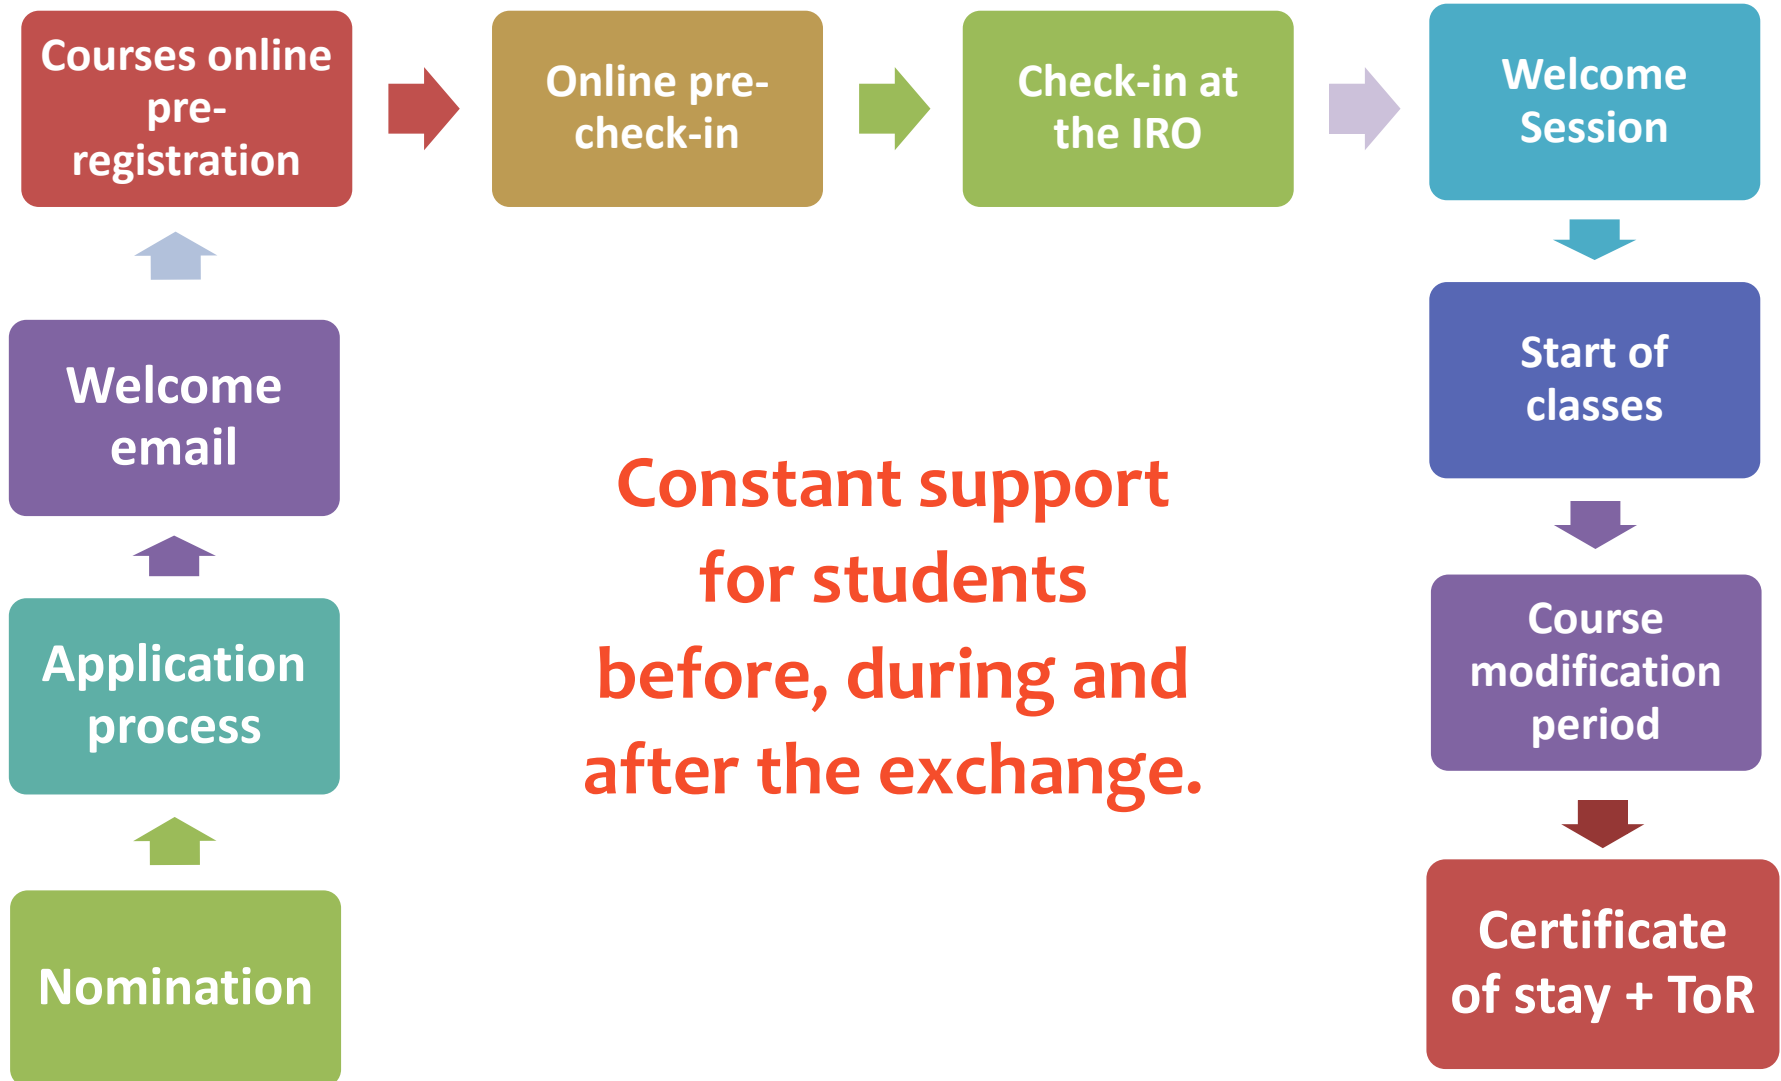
Nomination

Application process

Welcome email

Courses online pre-registration

Online pre-check-in

Check-in at the IRO

Welcome Session

Start of classes

Course modification period

Certificate of stay + ToR

Constant support for students before, during and after the exchange.